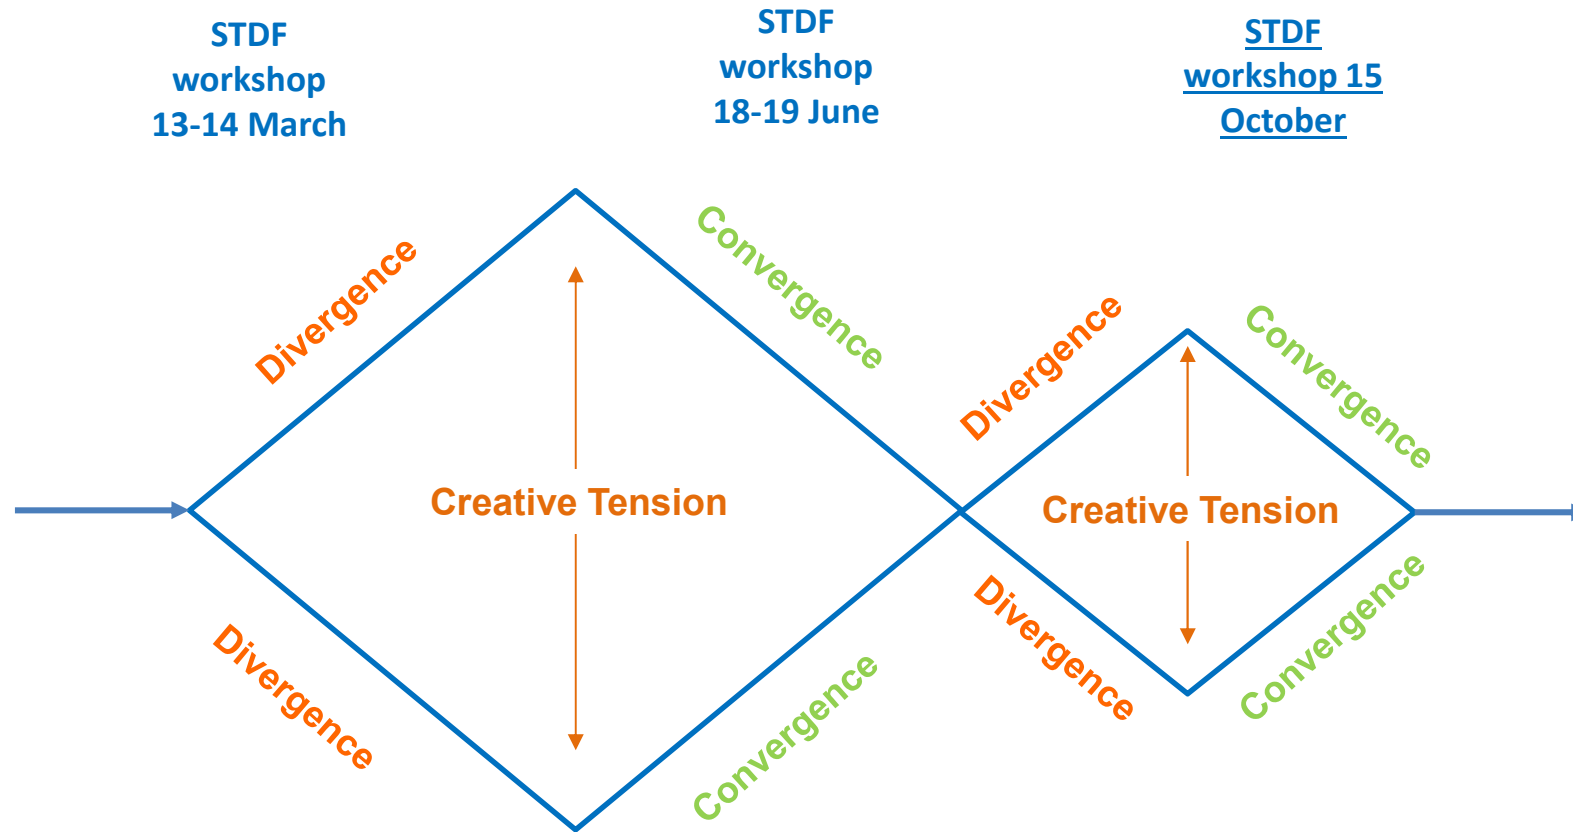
STDF workshop 13-14 March

STDF workshop 18-19 June

STDF workshop 15 October

Divergence

Convergence

Divergence

Convergence

Creative Tension

Creative Tension

Divergence

Convergence

Divergence

Convergence